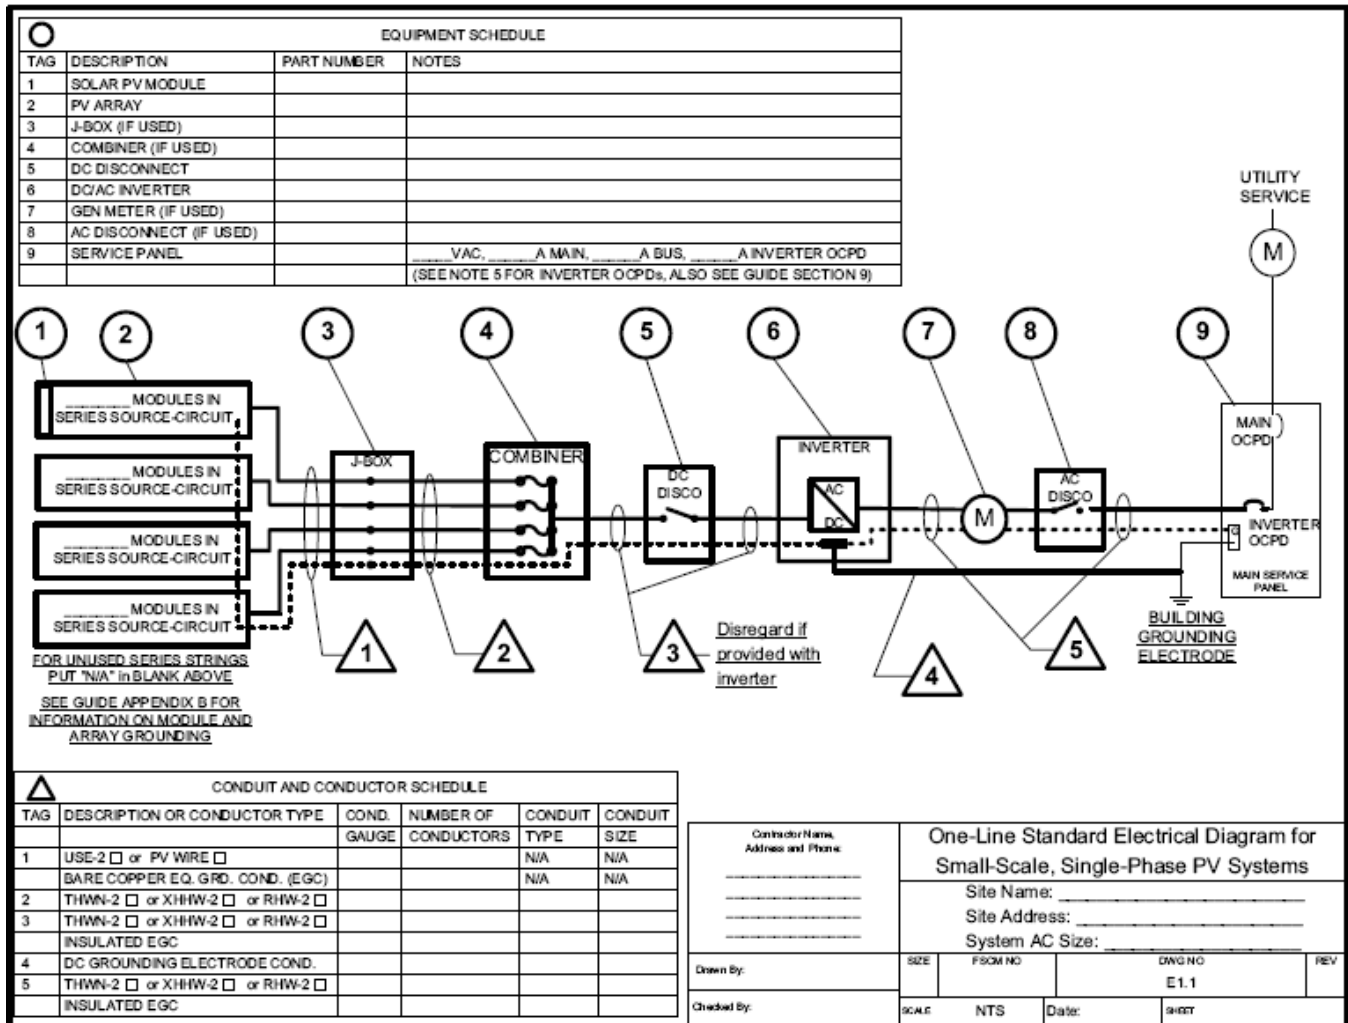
| TAG | DESCRIPTION | PART NUMBER | NOTES |
|---|---|---|---|
| 1 | SOLAR PV MODULE | | |
| 2 | PV ARRAY | | |
| 3 | J-BOX (IF USED) | | |
| 4 | COMBINER (IF USED) | | |
| 5 | DC DISCONNECT | | |
| 6 | DC/AC INVERTER | | |
| 7 | GEN METER (IF USED) | | |
| 8 | AC DISCONNECT (IF USED) | | |
| 9 | SERVICE PANEL | | ____VAC, _____A MAIN, _____A BUS, _____A INVERTER OCPD |
| | | | (SEE NOTE 5 FOR INVERTER OCPDs, ALSO SEE GUIDE SECTION 9) |

EQUIPMENT SCHEDULE

UTILITY SERVICE

M

1 2 3 4 5 6 7 8 9

_____ MODULES IN SERIES SOURCE-CIRCUIT

_____ MODULES IN SERIES SOURCE-CIRCUIT

_____ MODULES IN SERIES SOURCE-CIRCUIT

_____ MODULES IN SERIES SOURCE-CIRCUIT

J-BOX

COMBINER

DC DISCO

INVERTER

AC

DC

M

AC DISCO

MAIN OCPD

INVERTER OCPD

MAIN SERVICE PANEL

BUILDING GROUNDING ELECTRODE

1 2 3 4 5

Disregard if provided with inverter

FOR UNUSED SERIES STRINGS PUT "N/A" in BLANK ABOVE

SEE GUIDE APPENDIX B FOR INFORMATION ON MODULE AND ARRAY GROUNDING

CONDUIT AND CONDUCTOR SCHEDULE

| TAG | DESCRIPTION OR CONDUCTOR TYPE | COND. GAUGE | NUMBER OF CONDUCTORS | CONDUIT TYPE | CONDUIT SIZE |
|---|---|---|---|---|---|
| 1 | USE-2 ☐ or PV WIRE ☐ | | | N/A | N/A |
| | BARE COPPER EQ. GRD. COND. (EGC) | | | N/A | N/A |
| 2 | THWN-2 ☐ or XHHW-2 ☐ or RHW-2 ☐ | | | | |
| 3 | THWN-2 ☐ or XHHW-2 ☐ or RHW-2 ☐ | | | | |
| | INSULATED EGC | | | | |
| 4 | DC GROUNDING ELECTRODE COND. | | | | |
| 5 | THWN-2 ☐ or XHHW-2 ☐ or RHW-2 ☐ | | | | |
| | INSULATED EGC | | | | |

Contractor Name, Address and Phone:

Drawn By:

Checked By:

One-Line Standard Electrical Diagram for Small-Scale, Single-Phase PV Systems

Site Name: ____________

Site Address: ____________

System AC Size: ____________

SIZE | FSCM NO | DWG NO E1.1 | REV

SCALE NTS | Date: | SHEET